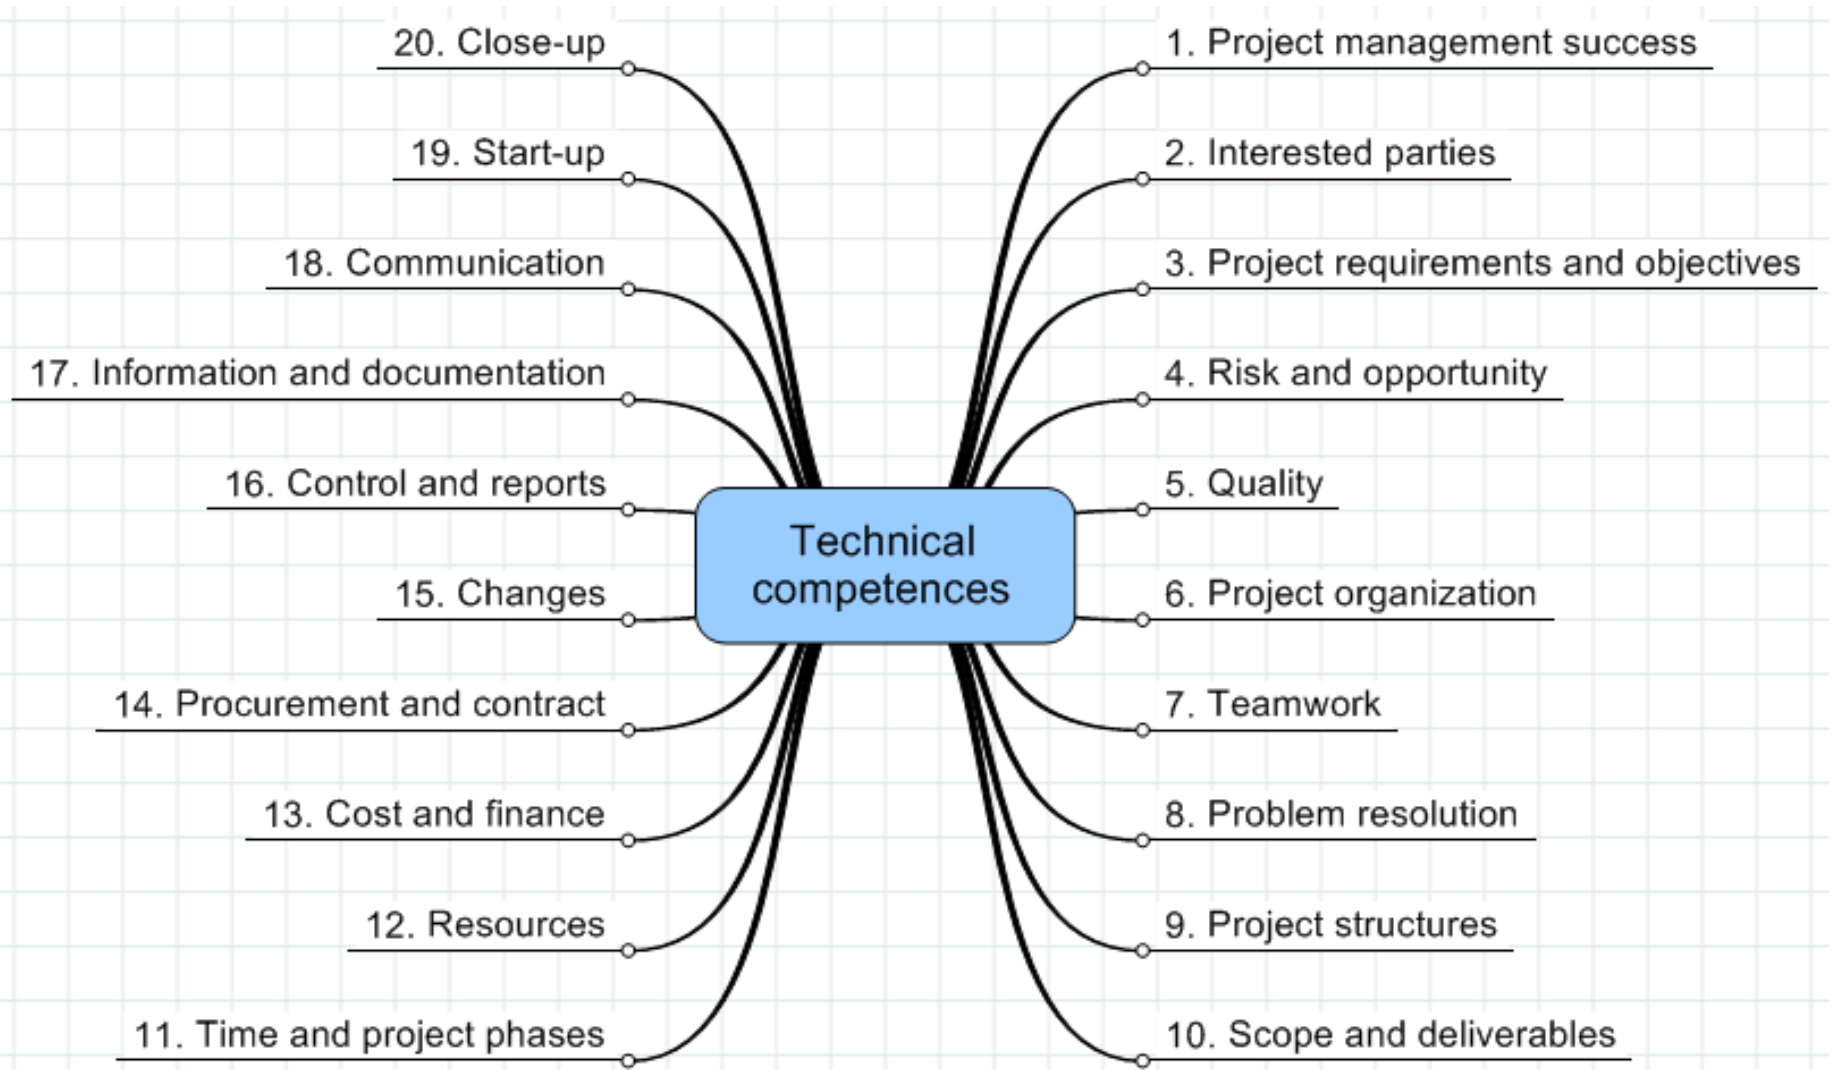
Technical competences

1. Project management success
2. Interested parties
3. Project requirements and objectives
4. Risk and opportunity
5. Quality
6. Project organization
7. Teamwork
8. Problem resolution
9. Project structures
10. Scope and deliverables
11. Time and project phases
12. Resources
13. Cost and finance
14. Procurement and contract
15. Changes
16. Control and reports
17. Information and documentation
18. Communication
19. Start-up
20. Close-up